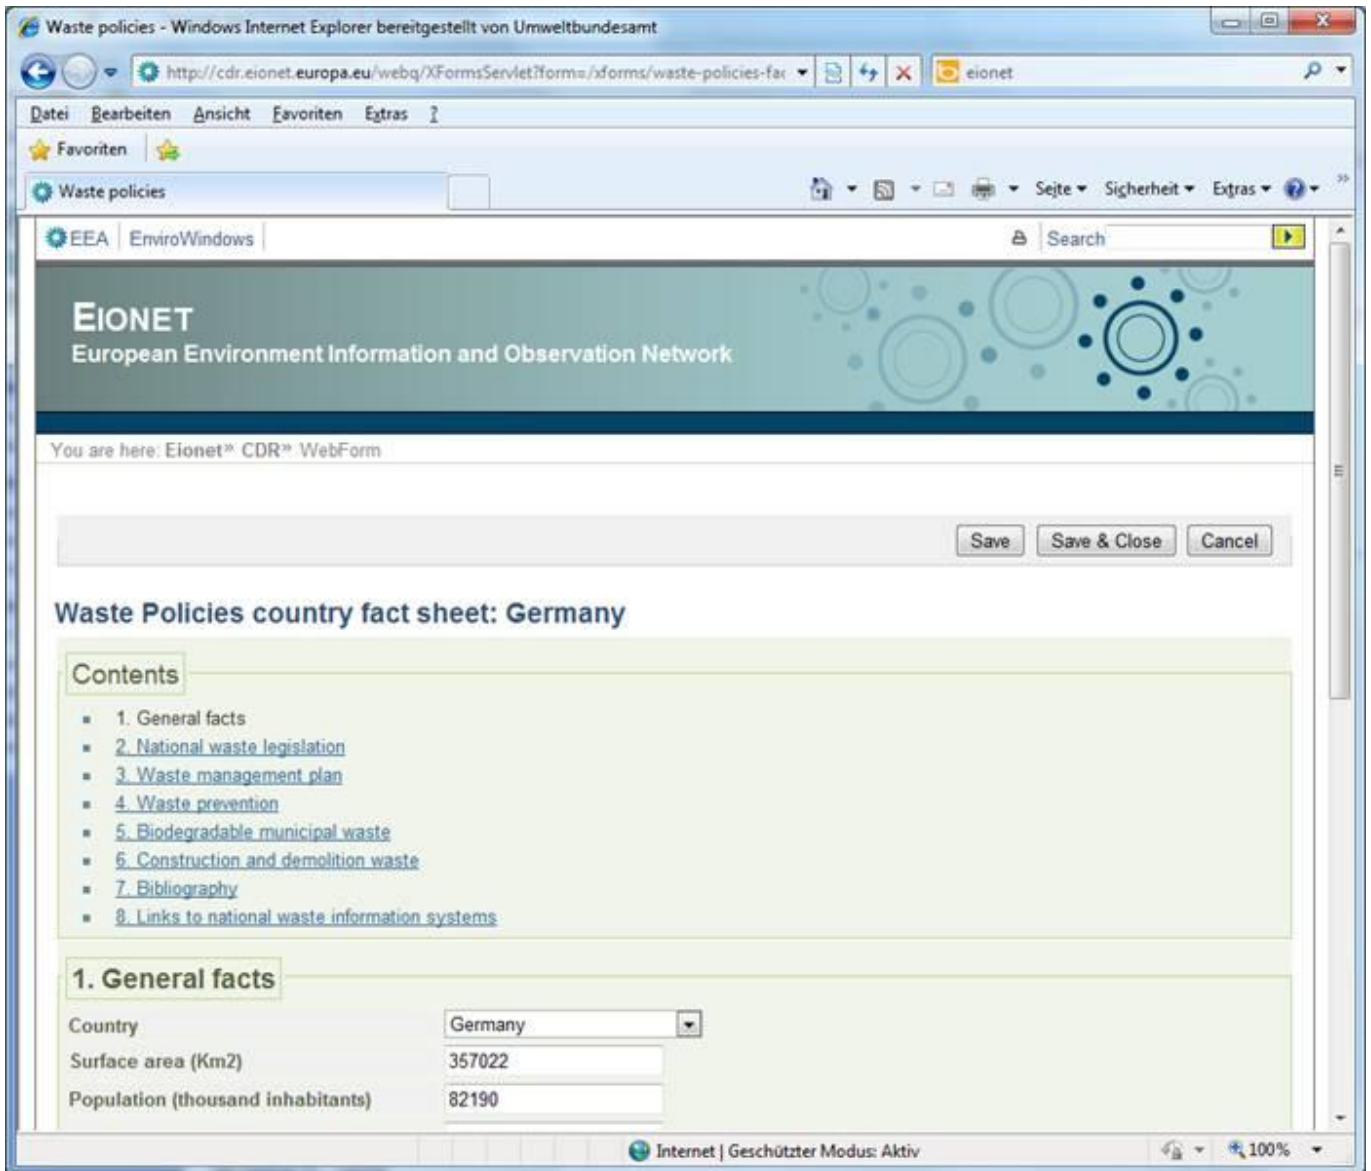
Waste policies - Windows Internet Explorer bereitgestellt von Umweltbundesamt

http://cdr.eionet.europa.eu/webq/XFormsServlet?form=/xforms/waste-policies-fa

eionet

Datei Bearbeiten Ansicht Favoriten Extras ?

Favoriten

Waste policies

Seite Sicherheit Extras

EEA EnviroWindows

Search

EIONET
European Environment Information and Observation Network

You are here: Eionet» CDR» WebForm

Save Save & Close Cancel

Waste Policies country fact sheet: Germany

Contents

- 1. General facts
- 2. National waste legislation
- 3. Waste management plan
- 4. Waste prevention
- 5. Biodegradable municipal waste
- 6. Construction and demolition waste
- 7. Bibliography
- 8. Links to national waste information systems

1. General facts

Country Germany
Surface area (Km2) 357022
Population (thousand inhabitants) 82190

Internet | Geschützter Modus: Aktiv

100%